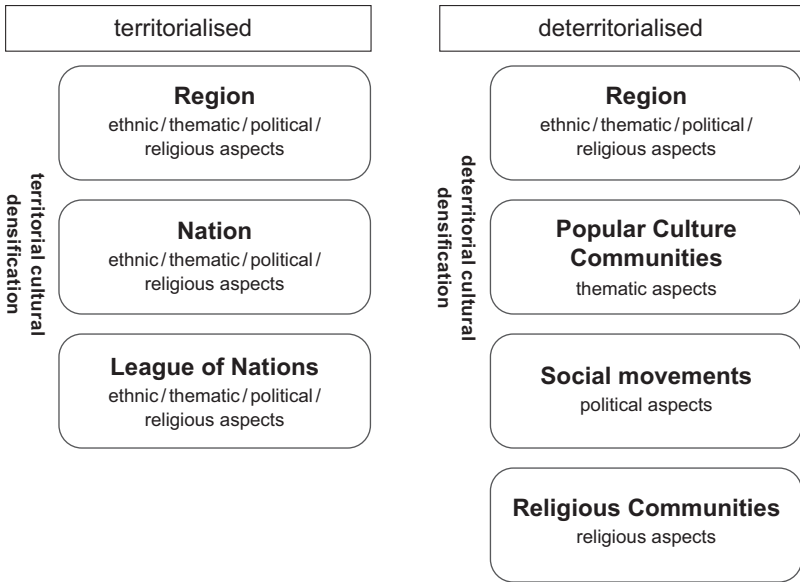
territorialised

territorial cultural densification

**Region**
ethnic/thematic/political/religious aspects

**Nation**
ethnic/thematic/political/religious aspects

**League of Nations**
ethnic/thematic/political/religious aspects

deterritorialised

deterritorial cultural densification

**Region**
ethnic/thematic/political/religious aspects

**Popular Culture Communities**
thematic aspects

**Social movements**
political aspects

**Religious Communities**
religious aspects